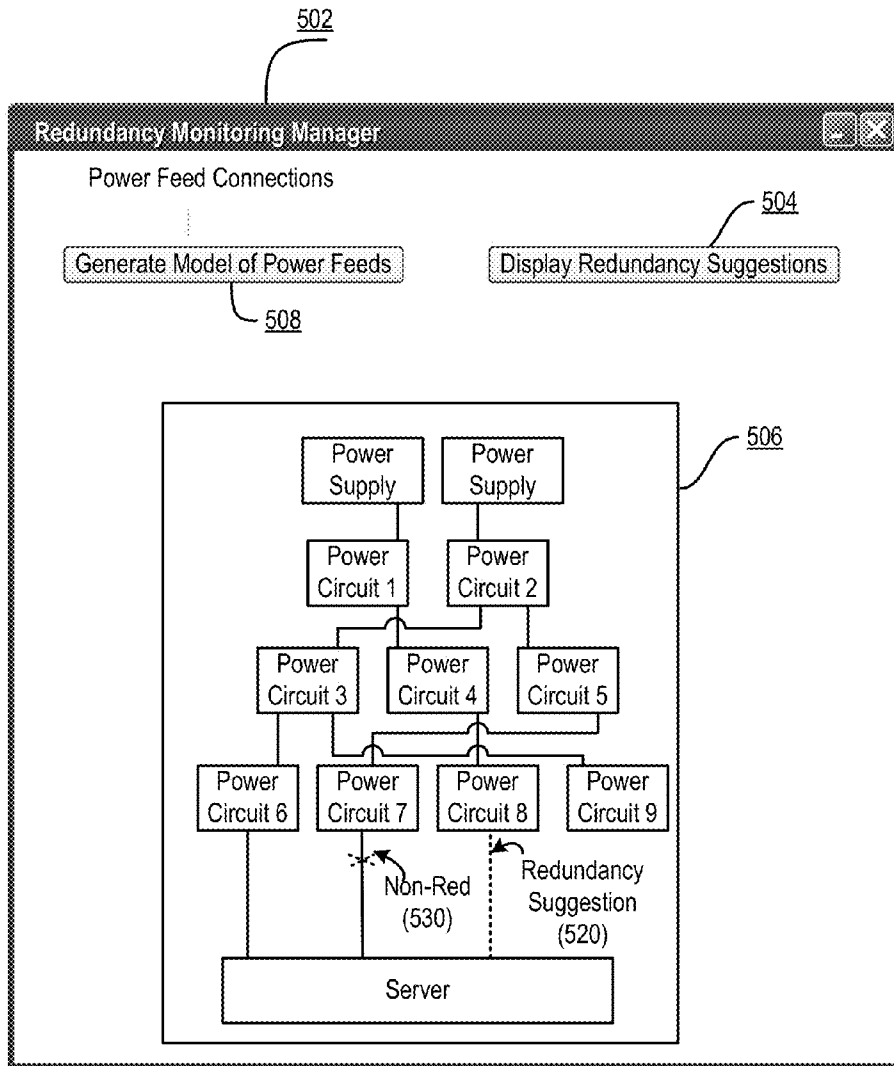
502

Redundancy Monitoring Manager

Power Feed Connections

504

Generate Model of Power Feeds

Display Redundancy Suggestions

508

506

Power Supply

Power Supply

Power Circuit 1

Power Circuit 2

Power Circuit 3

Power Circuit 4

Power Circuit 5

Power Circuit 6

Power Circuit 7

Power Circuit 8

Power Circuit 9

Non-Red (530)

Redundancy Suggestion (520)

Server